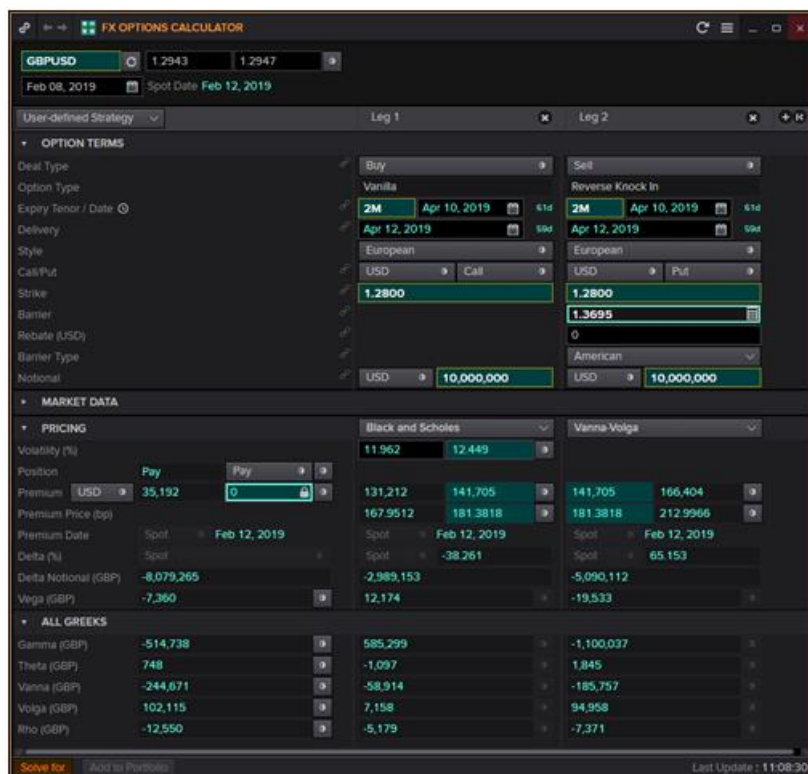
FX OPTIONS CALCULATOR

GBPUSD 1.2943 1.2947
Feb 08, 2019 Spot Date Feb 12, 2019

User-defined Strategy | Leg 1 | Leg 2

OPTION TERMS

| | Leg 1 | | Leg 2 | |
|---|---|---|---|---|
| Deal Type | Buy | | Sell | |
| Option Type | Vanilla | | Reverse Knock In | |
| Expiry Tenor / Date | 2M | Apr 10, 2019 61d | 2M | Apr 10, 2019 61d |
| Delivery | Apr 12, 2019 59d | | Apr 12, 2019 59d | |
| Style | European | | European | |
| Call/Put | USD | Call | USD | Put |
| Strike | 1.2800 | | 1.2800 | |
| Barrier | | | 1.3695 | |
| Rebate (USD) | | | 0 | |
| Barrier Type | | | American | |
| Notional | USD | 10,000,000 | USD | 10,000,000 |

MARKET DATA

PRICING

| | | | Black and Scholes | | Vanna-Volga | |
|---|---|---|---|---|---|---|
| Volatility (%) | | | 11.962 | 12.449 | | |
| Position | Pay | Pay | | | | |
| Premium USD | 35,192 | 0 | 131,212 | 141,705 | 141,705 | 166,404 |
| Premium Price (bp) | | | 167.9512 | 181.3818 | 181.3818 | 212.9966 |
| Premium Date | Spot | Feb 12, 2019 | Spot | Feb 12, 2019 | Spot | Feb 12, 2019 |
| Delta (%) | Spot | | Spot | -38.261 | Spot | 65.153 |
| Delta Notional (GBP) | -8,079,265 | | -2,989,153 | | -5,090,112 | |
| Vega (GBP) | -7,360 | | 12,174 | | -19,533 | |

ALL GREEKS

| | | | |
|---|---|---|---|
| Gamma (GBP) | -514,738 | 585,299 | -1,100,037 |
| Theta (GBP) | 748 | -1,097 | 1,845 |
| Vanna (GBP) | -244,671 | -58,914 | -185,757 |
| Volga (GBP) | 102,115 | 7,158 | 94,958 |
| Rho (GBP) | -12,550 | -5,179 | -7,371 |

Solve for | Add to Portfolio | Last Update : 11:08:30